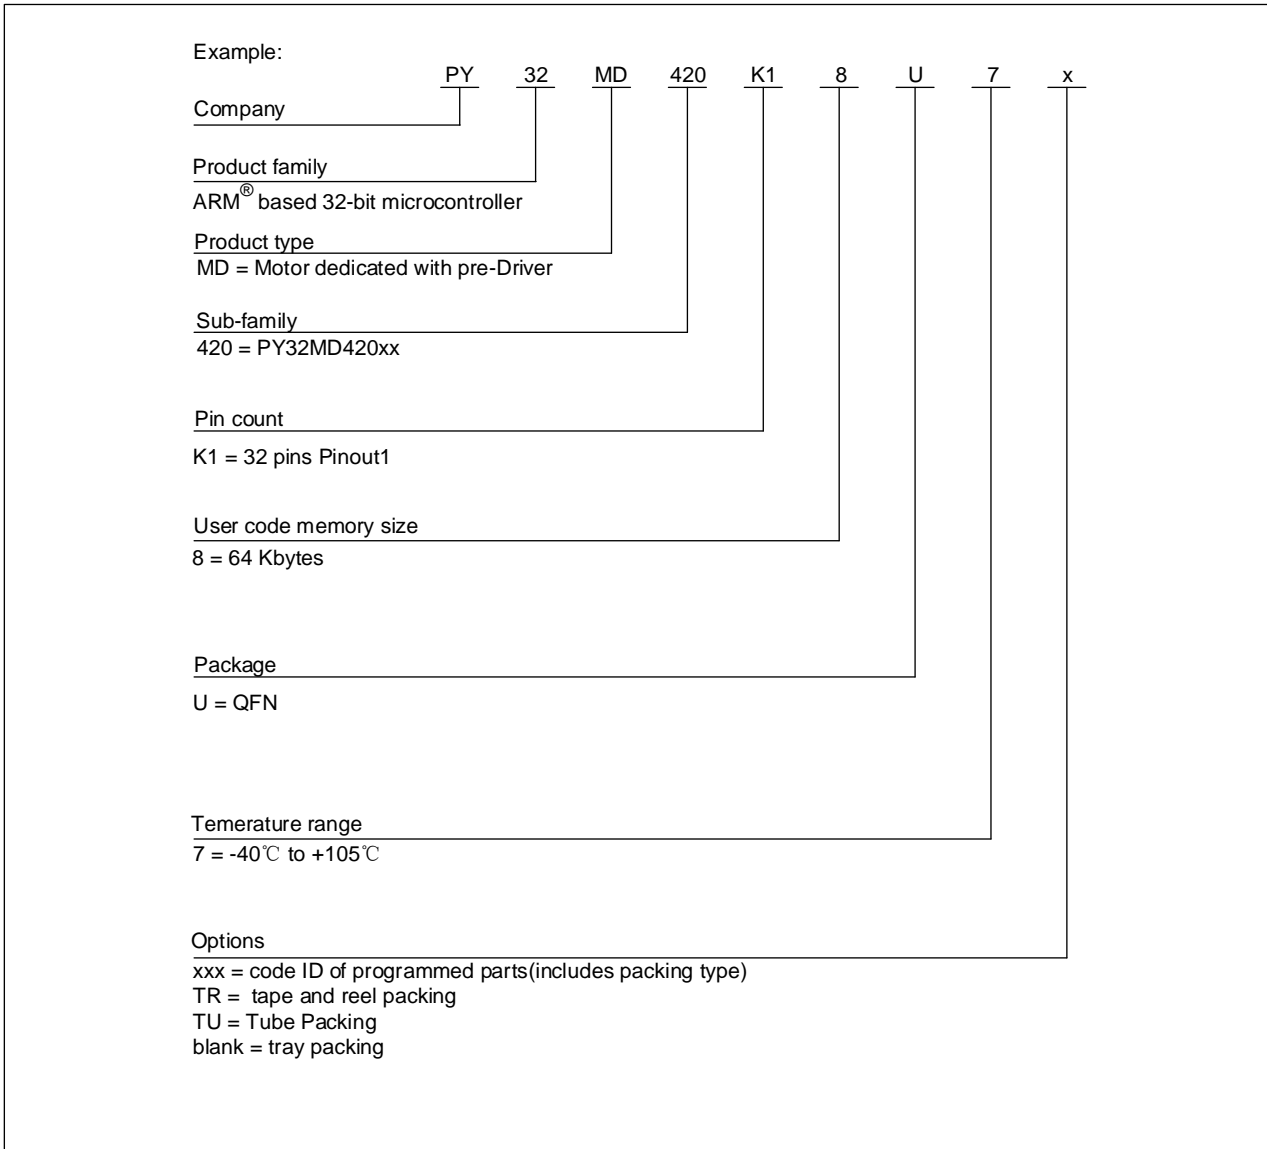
Example:

PY 32 MD 420 K1 8 U 7 x

Company

Product family
ARM$^{®}$ based 32-bit microcontroller

Product type
MD = Motor dedicated with pre-Driver

Sub-family
420 = PY32MD420xx

Pin count
K1 = 32 pins Pinout1

User code memory size
8 = 64 Kbytes

Package
U = QFN

Temerature range
7 = -40℃ to +105℃

Options
xxx = code ID of programmed parts(includes packing type)
TR = tape and reel packing
TU = Tube Packing
blank = tray packing